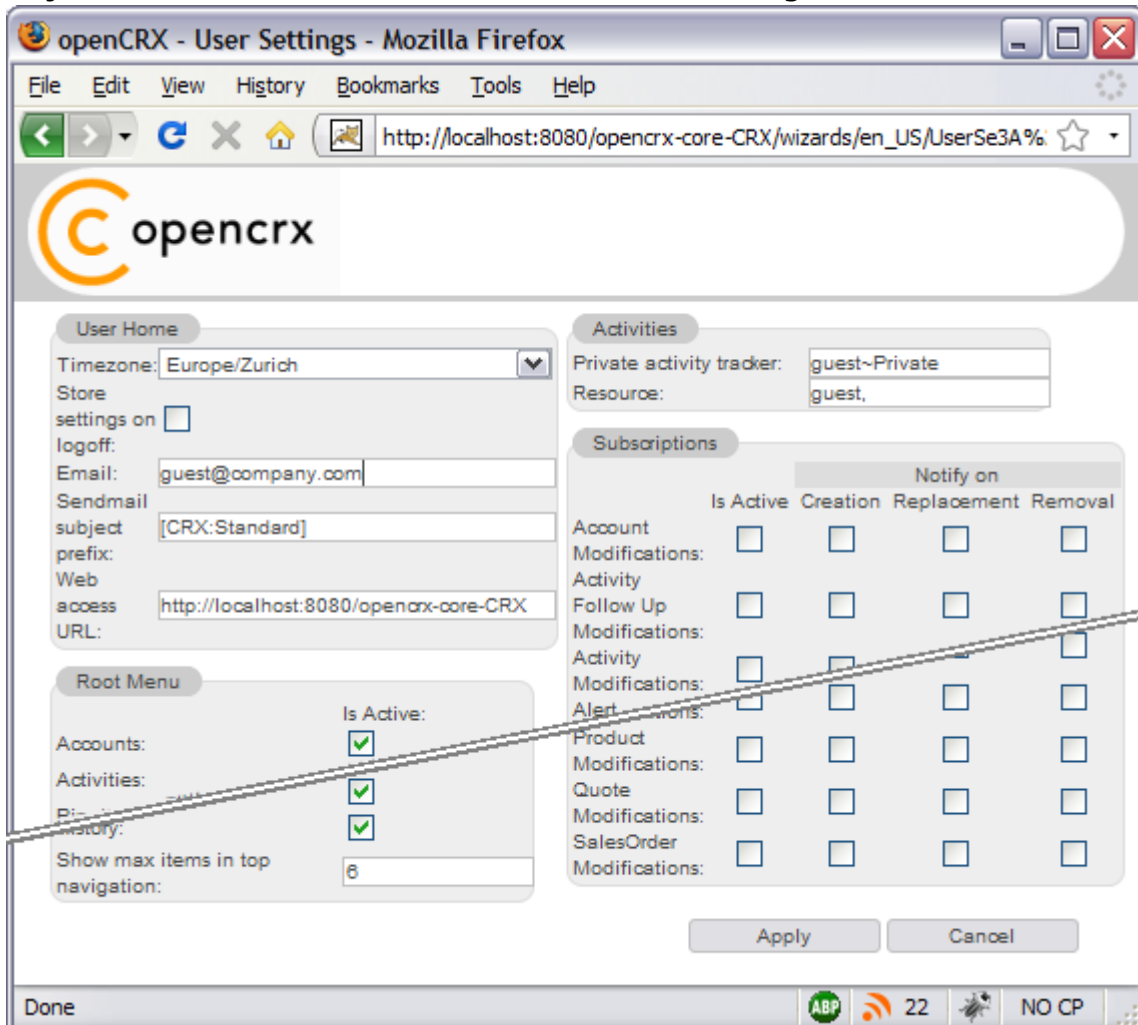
openCRX - User Settings - Mozilla Firefox

File Edit View History Bookmarks Tools Help

http://localhost:8080/opencrx-core-CRX/wizards/en_US/UserSe3A%

opencrx

User Home

Timezone: Europe/Zurich

Store settings on logoff:

Email: guest@company.com

Sendmail subject prefix: [CRX:Standard]

Web access URL: http://localhost:8080/opencrx-core-CRX

Root Menu

| | Is Active: |
|---|---|
| Accounts: | |
| Activities: | |
| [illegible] History: | |
| Show max items in top navigation: | 6 |

Activities

Private activity tracker: guest~Private

Resource: guest,

Subscriptions

| | Is Active | Notify on Creation | Notify on Replacement | Notify on Removal |
|---|---|---|---|---|
| Account Modifications: | | | | |
| Activity Follow Up Modifications: | | | | |
| Activity Modifications: | | | | |
| Alert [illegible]: | | | | |
| Product Modifications: | | | | |
| Quote Modifications: | | | | |
| SalesOrder Modifications: | | | | |

Apply Cancel

Done ABP 22 NO CP